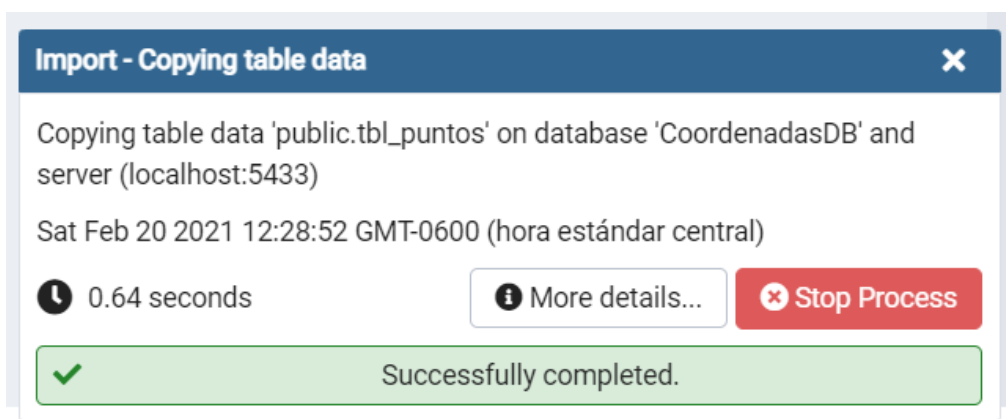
Import - Copying table data

Copying table data 'public.tbl_puntos' on database 'CoordenadasDB' and server (localhost:5433)

Sat Feb 20 2021 12:28:52 GMT-0600 (hora estándar central)

0.64 seconds

More details...

Stop Process

Successfully completed.